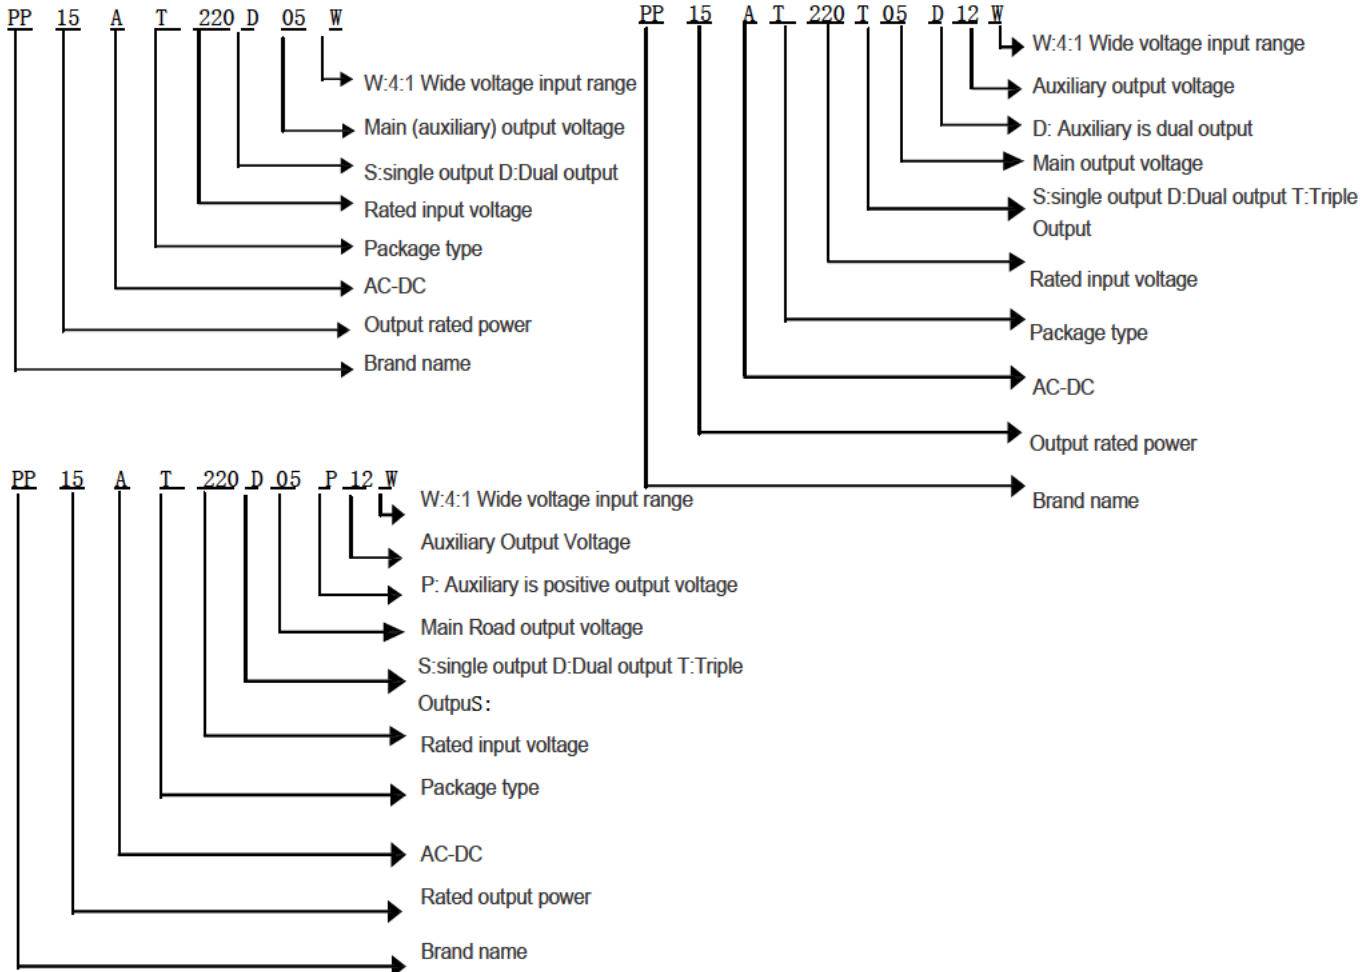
PP 15 A T 220 D 05 W

W:4:1 Wide voltage input range
Main (auxiliary) output voltage
S:single output D:Dual output
Rated input voltage
Package type
AC-DC
Output rated power
Brand name

PP 15 A T 220 T 05 D 12 W

W:4:1 Wide voltage input range
Auxiliary output voltage
D: Auxiliary is dual output
Main output voltage
S:single output D:Dual output T:Triple Output
Rated input voltage
Package type
AC-DC
Output rated power
Brand name

PP 15 A T 220 D 05 P 12 W

W:4:1 Wide voltage input range
Auxiliary Output Voltage
P: Auxiliary is positive output voltage
Main Road output voltage
S:single output D:Dual output T:Triple OutpuS:
Rated input voltage
Package type
AC-DC
Rated output power
Brand name